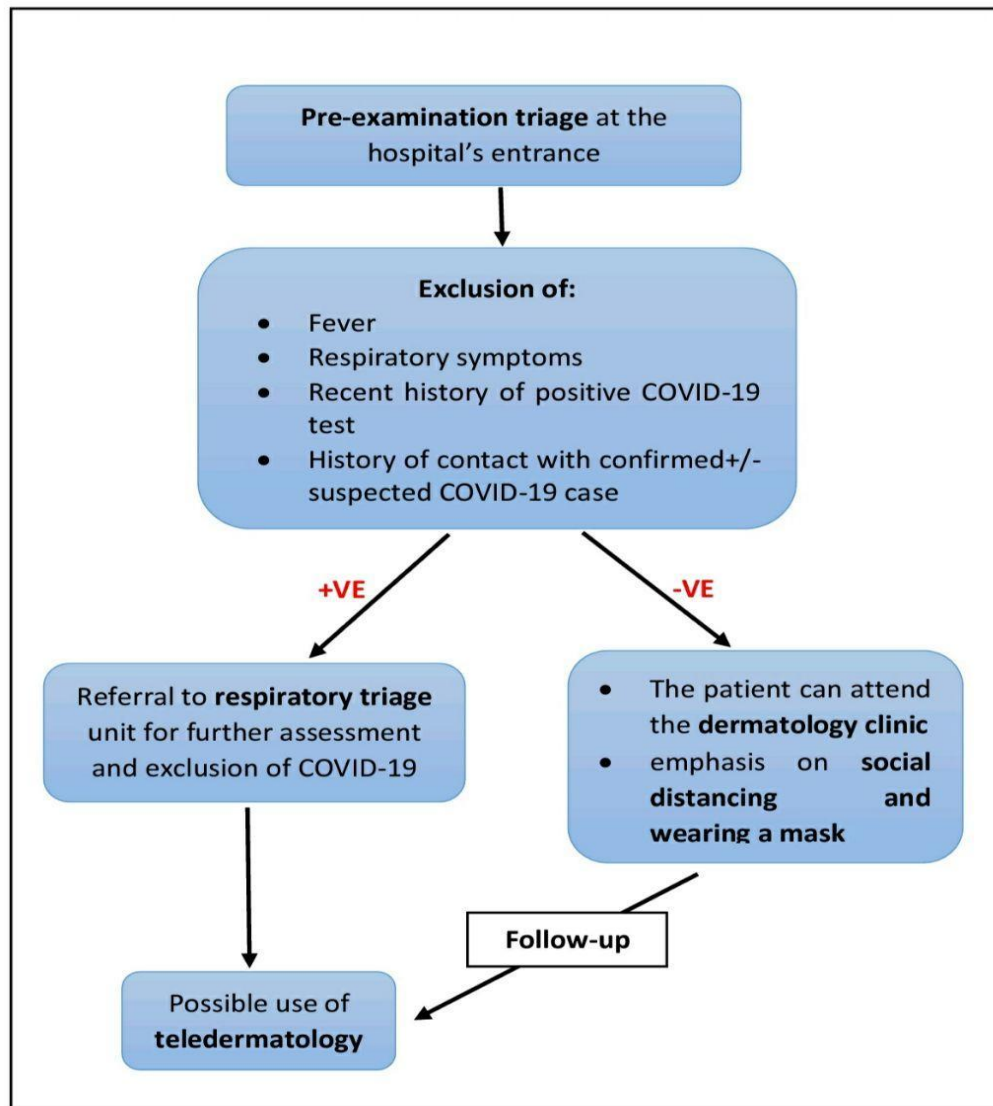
Pre-examination triage at the hospital's entrance

Exclusion of:
- Fever
- Respiratory symptoms
- Recent history of positive COVID-19 test
- History of contact with confirmed+/- suspected COVID-19 case

+VE

-VE

Referral to respiratory triage unit for further assessment and exclusion of COVID-19

- The patient can attend the dermatology clinic
- emphasis on social distancing and wearing a mask

Follow-up

Possible use of teledermatology